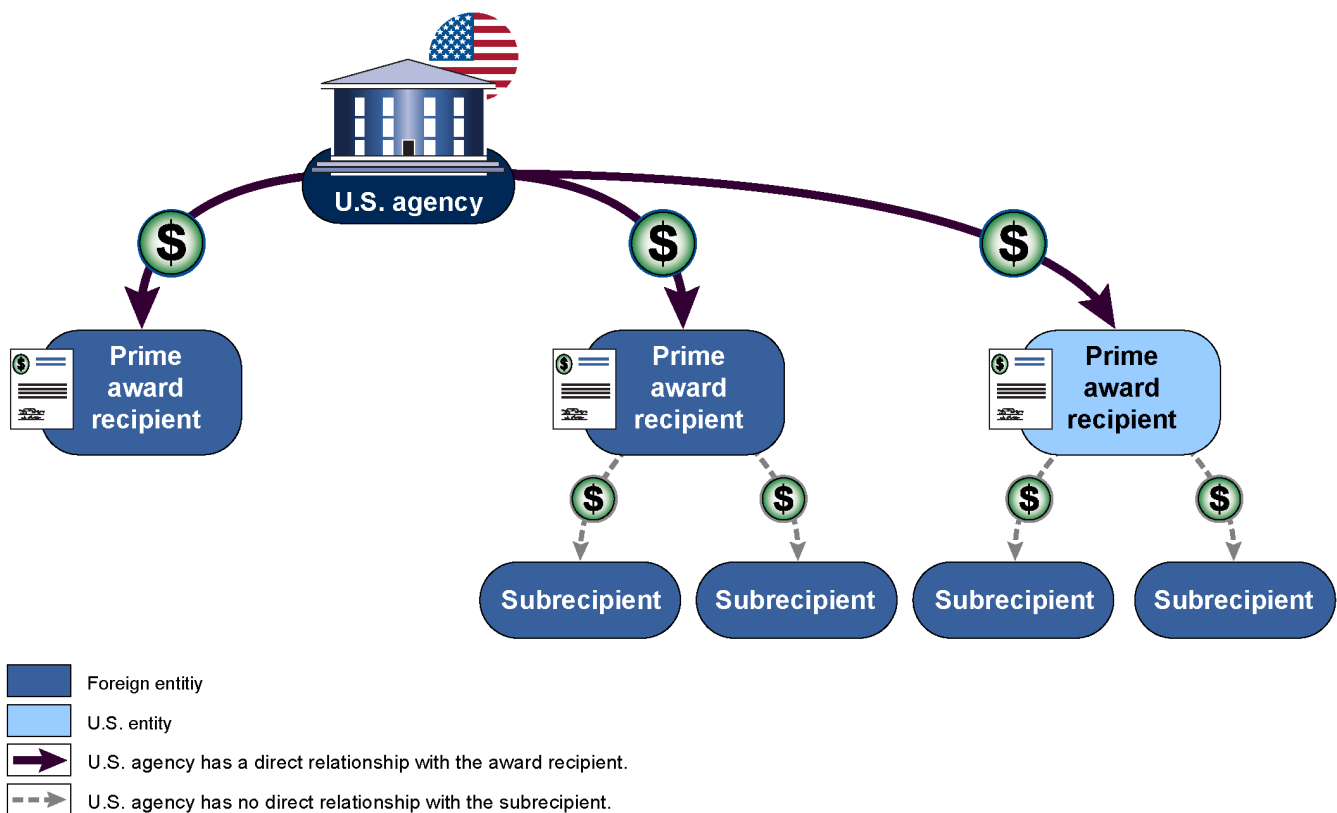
U.S. agency

$

$

$

Prime award recipient

Prime award recipient

Prime award recipient

$

$

$

$

Subrecipient

Subrecipient

Subrecipient

Subrecipient

Foreign entitiy

U.S. entity

U.S. agency has a direct relationship with the award recipient.

U.S. agency has no direct relationship with the subrecipient.